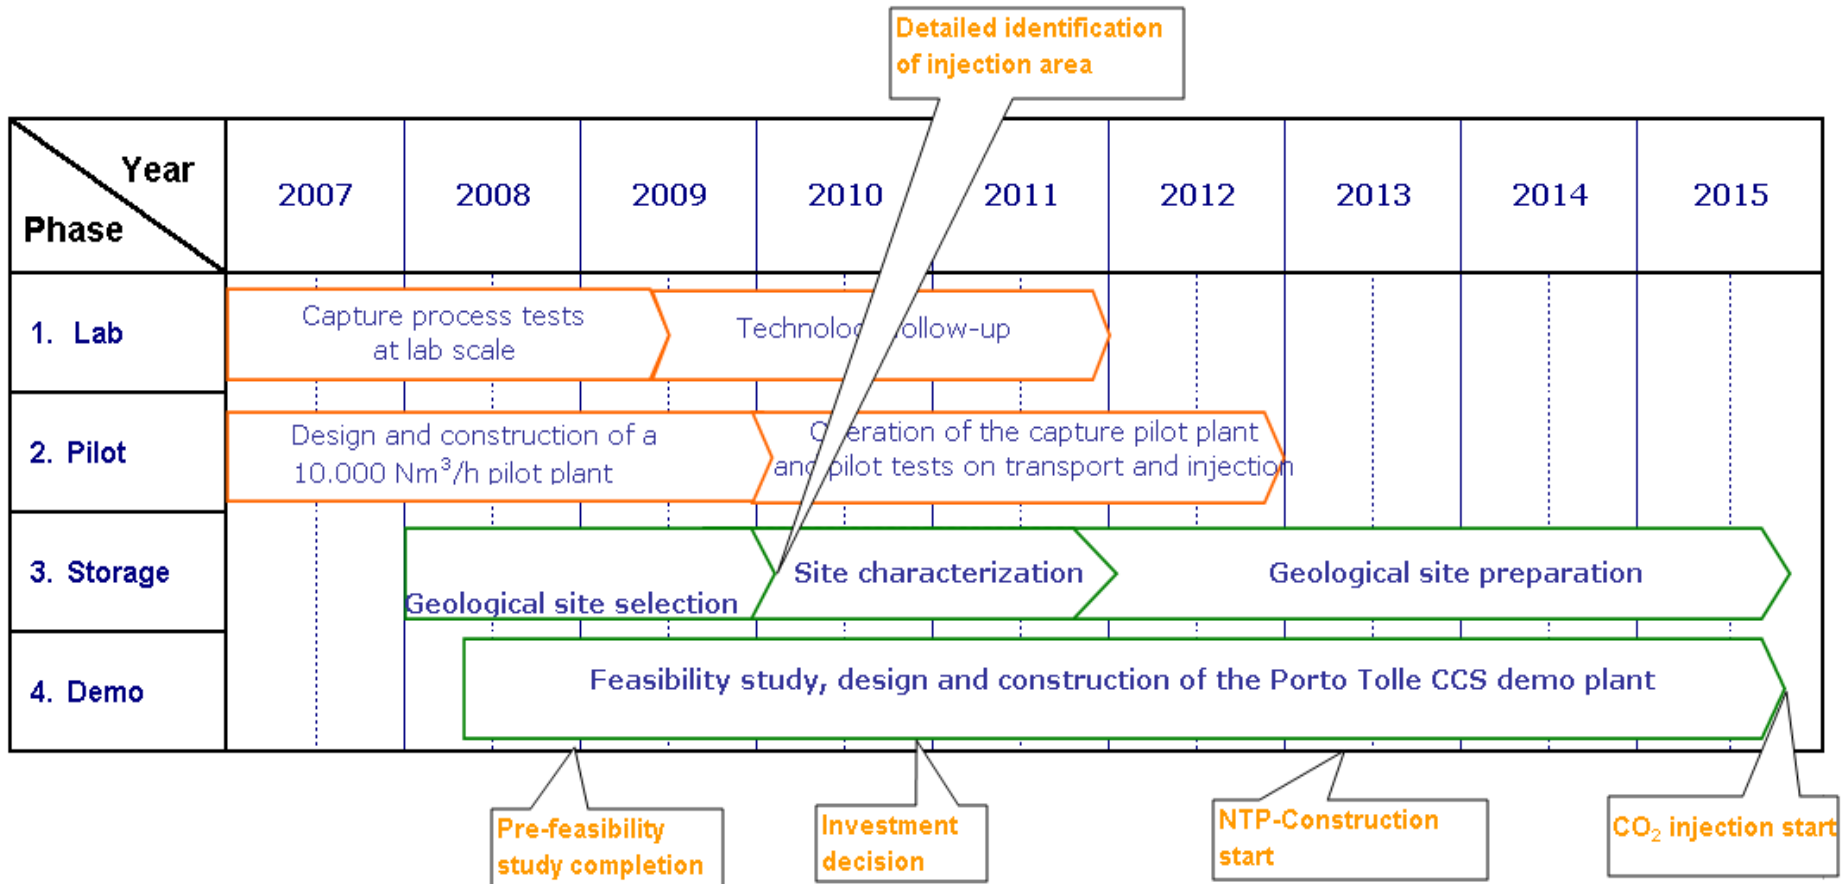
Detailed identification of injection area

| Year / Phase | 2007 | 2008 | 2009 | 2010 | 2011 | 2012 | 2013 | 2014 | 2015 |
|---|---|---|---|---|---|---|---|---|---|
| 1. Lab | Capture process tests at lab scale | | | Technolo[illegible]ollow-up | | | | | |
| 2. Pilot | Design and construction of a 10.000 $Nm^3/h$ pilot plant | | | O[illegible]eration of the capture pilot plant an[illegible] pilot tests on transport and injection | | | | | |
| 3. Storage | | Geological site selection | | Site characterization | | Geological site preparation | | | |
| 4. Demo | | Feasibility study, design and construction of the Porto Tolle CCS demo plant | | | | | | | |

Pre-feasibility study completion

Investment decision

NTP-Construction start

$CO_2$ injection start